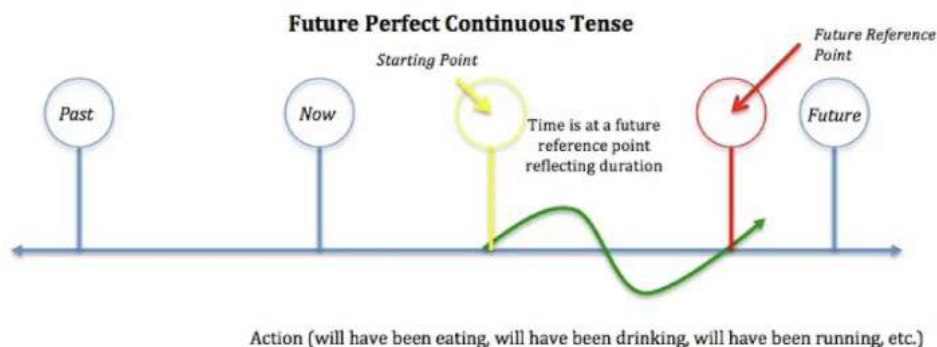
Future Perfect Continuous Tense

Starting Point

Future Reference Point

Past

Now

Time is at a future reference point reflecting duration

Future

Action (will have been eating, will have been drinking, will have been running, etc.)